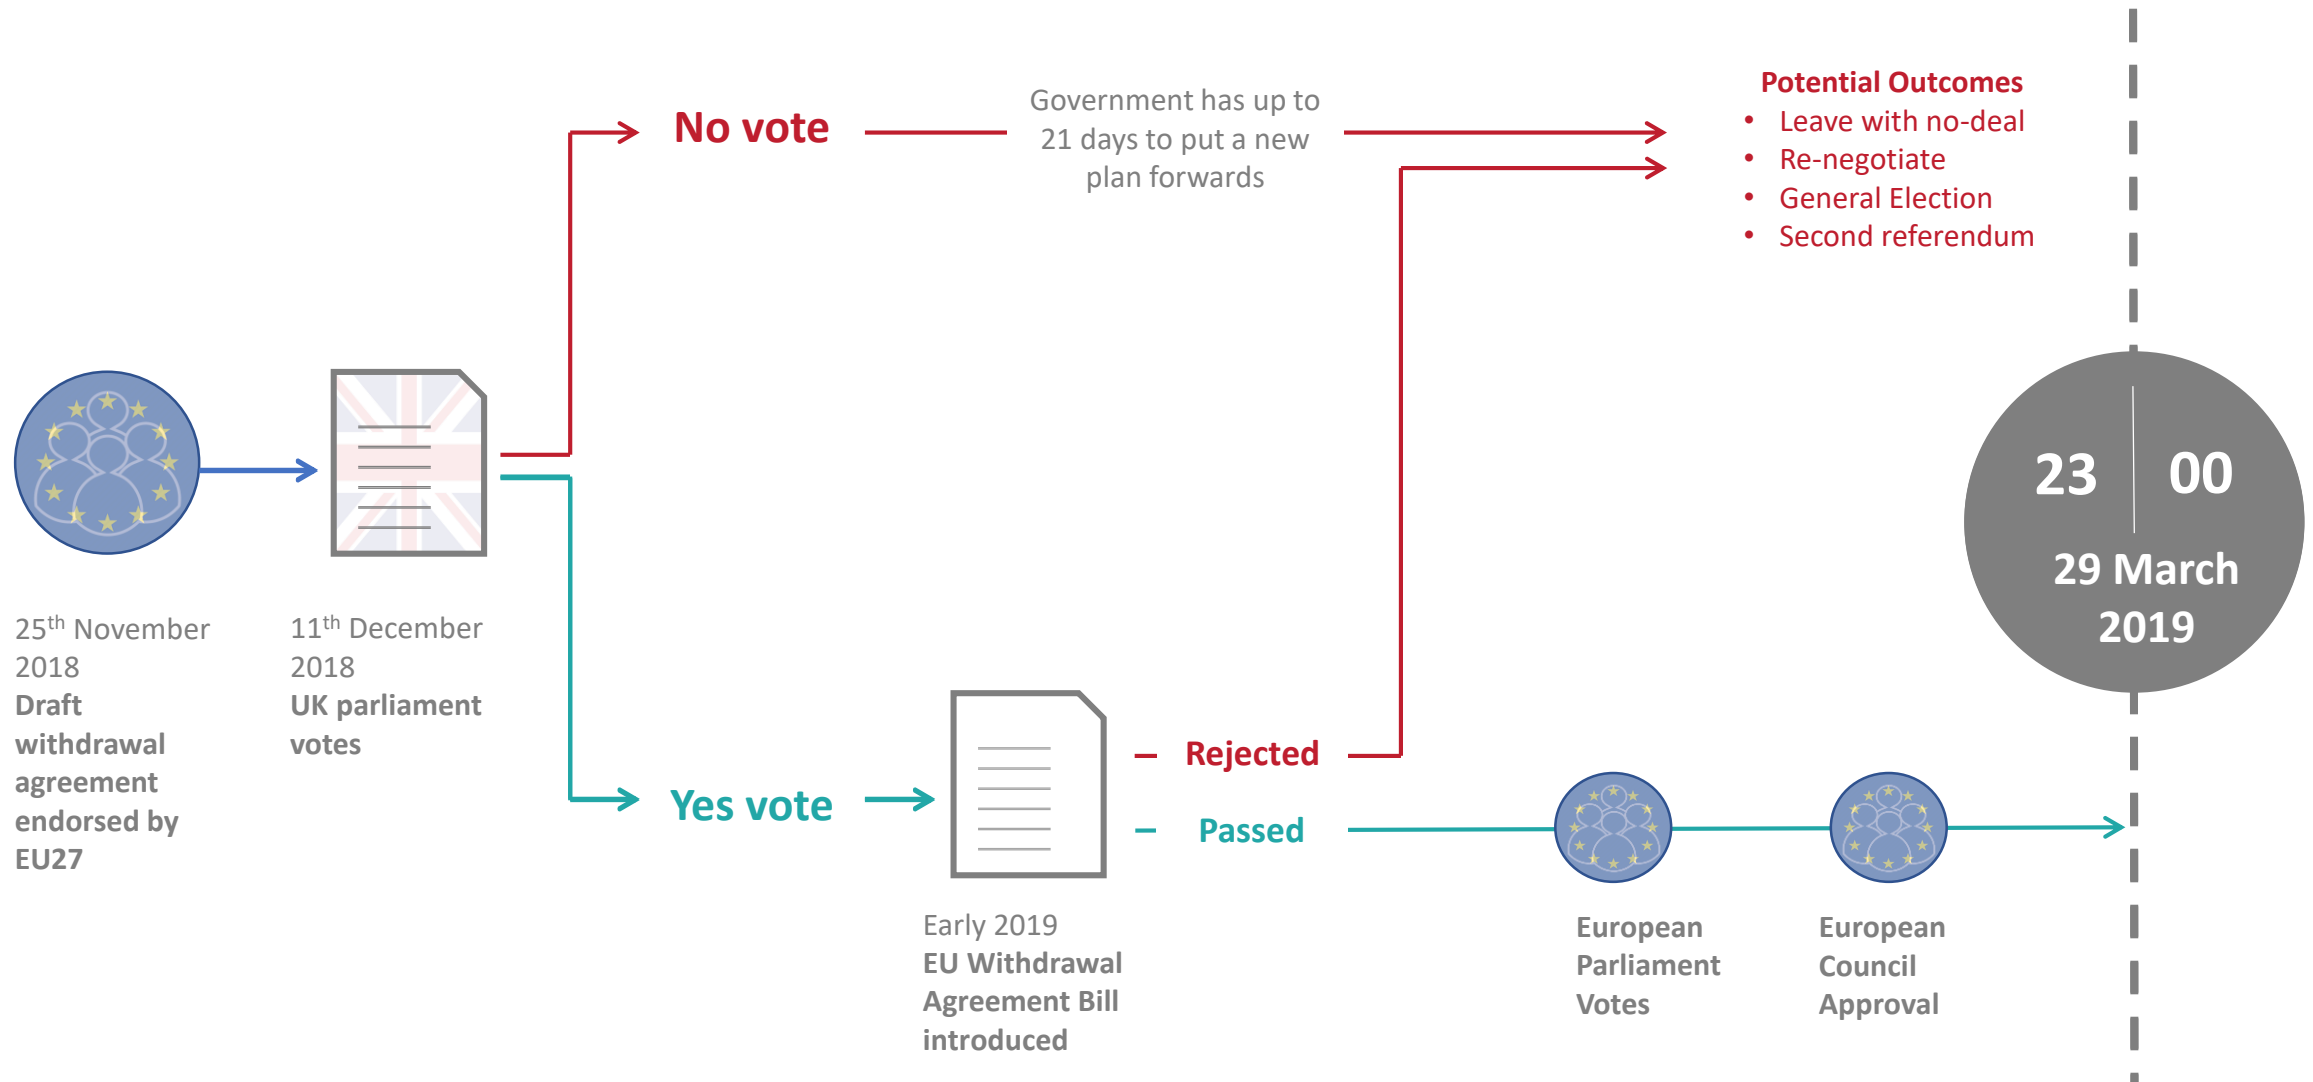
No vote

Government has up to 21 days to put a new plan forwards

Potential Outcomes
• Leave with no-deal
• Re-negotiate
• General Election
• Second referendum

23 00
29 March 2019

$25^{th}$ November 2018
Draft withdrawal agreement endorsed by EU27

$11^{th}$ December 2018
UK parliament votes

Yes vote

Rejected

Passed

Early 2019
EU Withdrawal Agreement Bill introduced

European Parliament Votes

European Council Approval